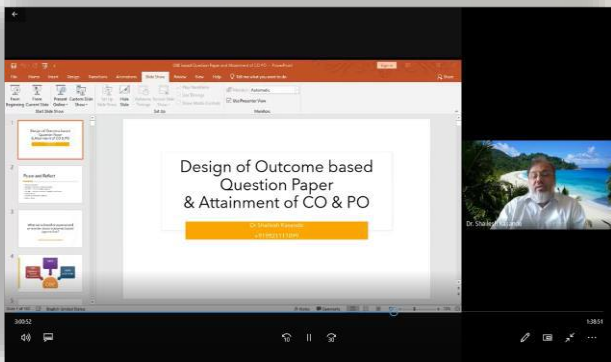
Design of Outcome based Question Paper & Attainment of CO & PO

Dr. Shailesh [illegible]

Pause and Reflect

File Home Insert Design Transitions Animations Slide Show Review View Help Tell me what you want to do

From Beginning From Current Slide Present Online Custom Slide Show Set Up Slide Show Hide Slide

Start Slide Show Set Up Monitors

Use Presenter View

Dr. Shailesh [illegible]

30:52

1:38:51